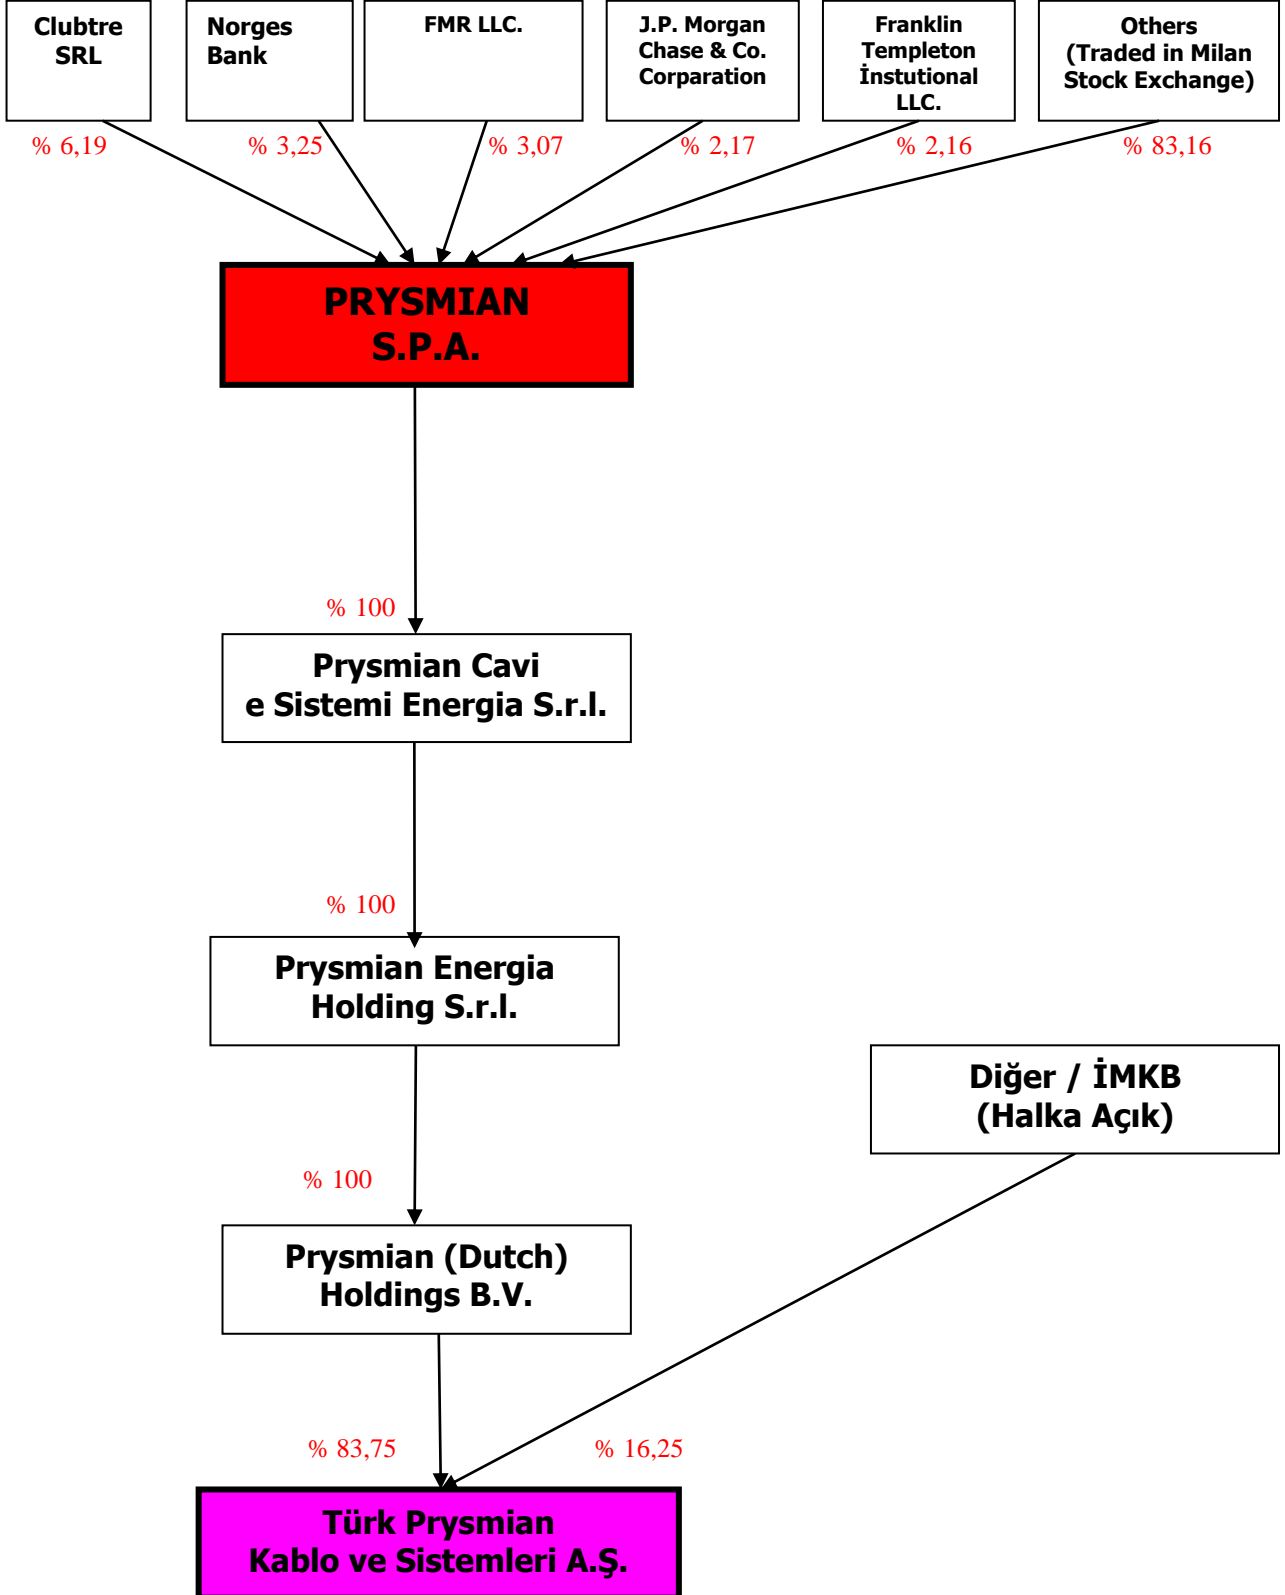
Clubtre SRL

Norges Bank

FMR LLC.

J.P. Morgan Chase & Co. Corparation

Franklin Templeton İnstutional LLC.

Others (Traded in Milan Stock Exchange)

% 6,19

% 3,25

% 3,07

% 2,17

% 2,16

% 83,16

PRYSMIAN S.P.A.

% 100

Prysmian Cavi e Sistemi Energia S.r.l.

% 100

Prysmian Energia Holding S.r.l.

Diğer / İMKB (Halka Açık)

% 100

Prysmian (Dutch) Holdings B.V.

% 83,75

% 16,25

Türk Prysmian Kablo ve Sistemleri A.Ş.